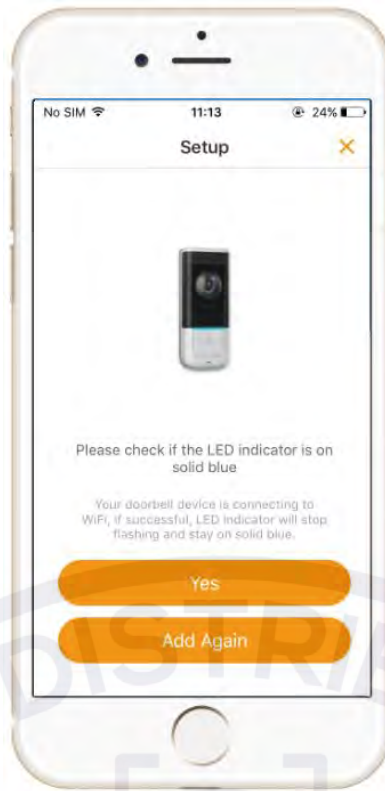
No SIM 11:13 24%

Setup ×

Please check if the LED indicator is on solid blue

Your doorbell device is connecting to WiFi, if successful, LED indicator will stop flashing and stay on solid blue.

Yes

Add Again

DISTRI